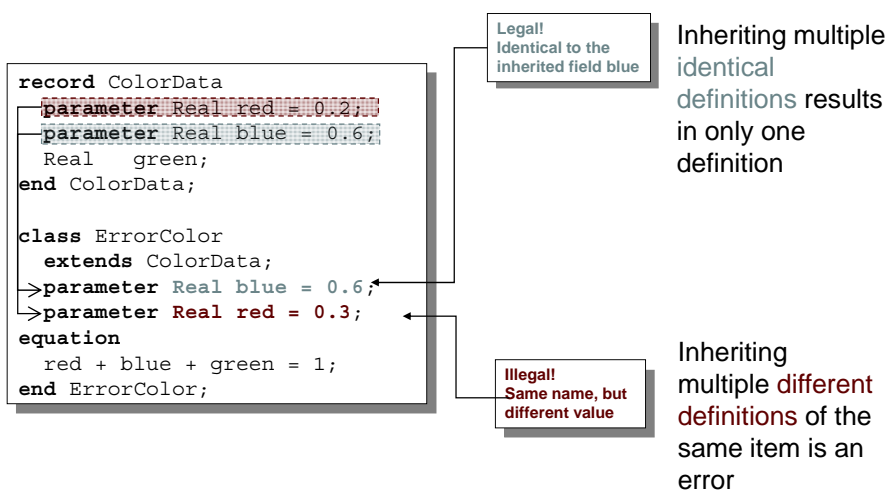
Legal!
Identical to the inherited field blue

Inheriting multiple identical definitions results in only one definition

```
record ColorData
  parameter Real red = 0.2;
  parameter Real blue = 0.6;
  Real   green;
end ColorData;

class ErrorColor
  extends ColorData;
  parameter Real blue = 0.6;
  parameter Real red = 0.3;
equation
  red + blue + green = 1;
end ErrorColor;
```

Illegal!
Same name, but different value

Inheriting multiple different definitions of the same item is an error